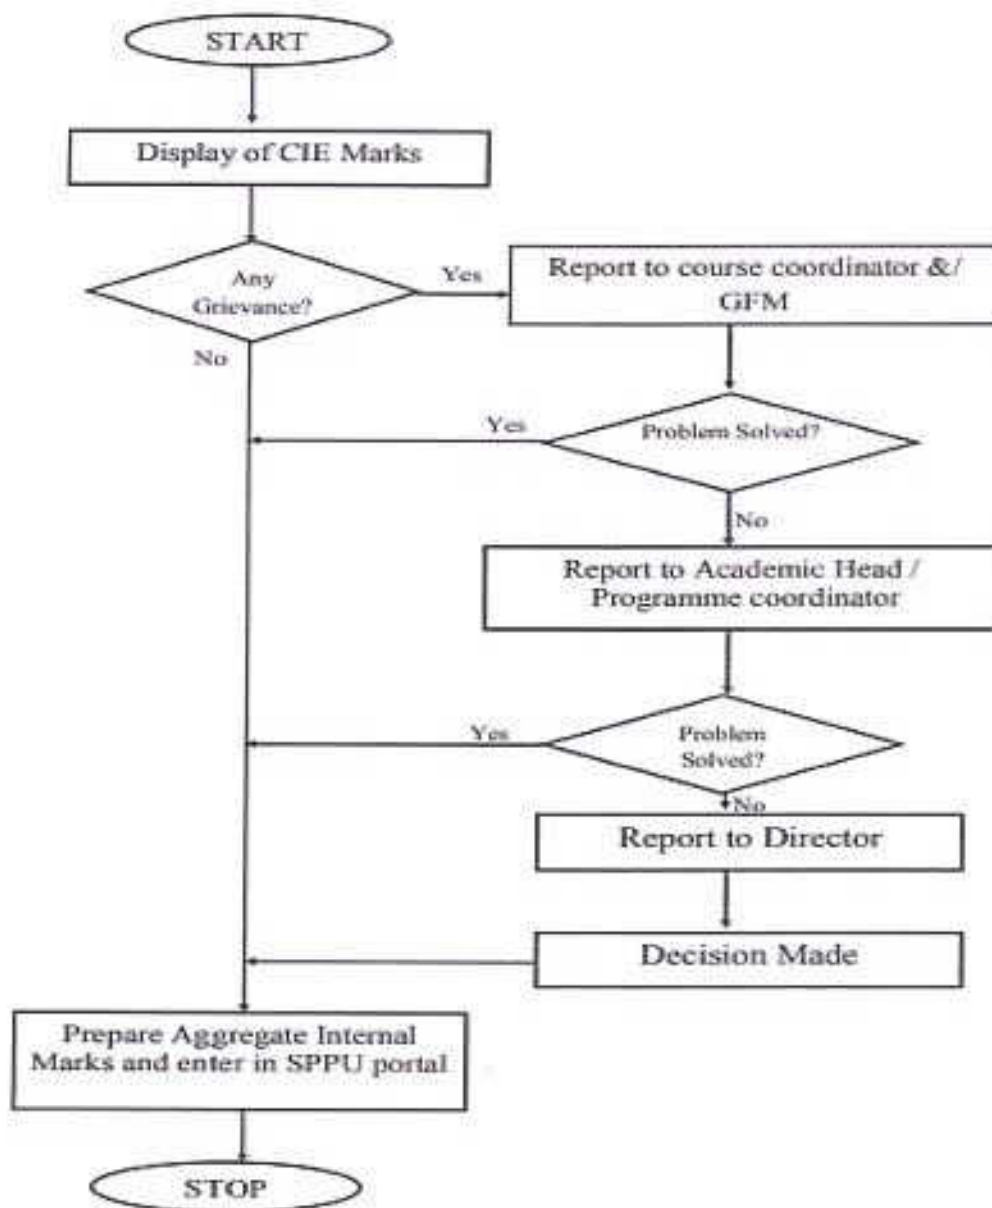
START

Display of CIE Marks

Any Grievance?

Yes

Report to course coordinator &/ GFM

No

Yes

Problem Solved?

No

Report to Academic Head / Programme coordinator

Yes

Problem Solved?

No

Report to Director

Decision Made

Prepare Aggregate Internal Marks and enter in SPPU portal

STOP